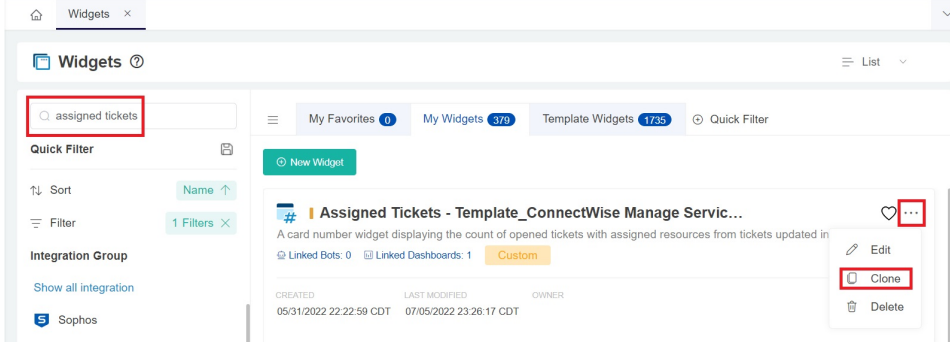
Widgets ×

Widgets ⑦

List

assigned tickets

Quick Filter

Sort Name ↑

Filter 1 Filters ×

Integration Group

Show all integration

Sophos

My Favorites 0 My Widgets 379 Template Widgets 1735 Quick Filter

New Widget

Assigned Tickets - Template_ConnectWise Manage Servic...

A card number widget displaying the count of opened tickets with assigned resources from tickets updated in

Linked Bots: 0 Linked Dashboards: 1 Custom

CREATED 05/31/2022 22:22:59 CDT LAST MODIFIED 07/05/2022 23:26:17 CDT OWNER

Edit

Clone

Delete